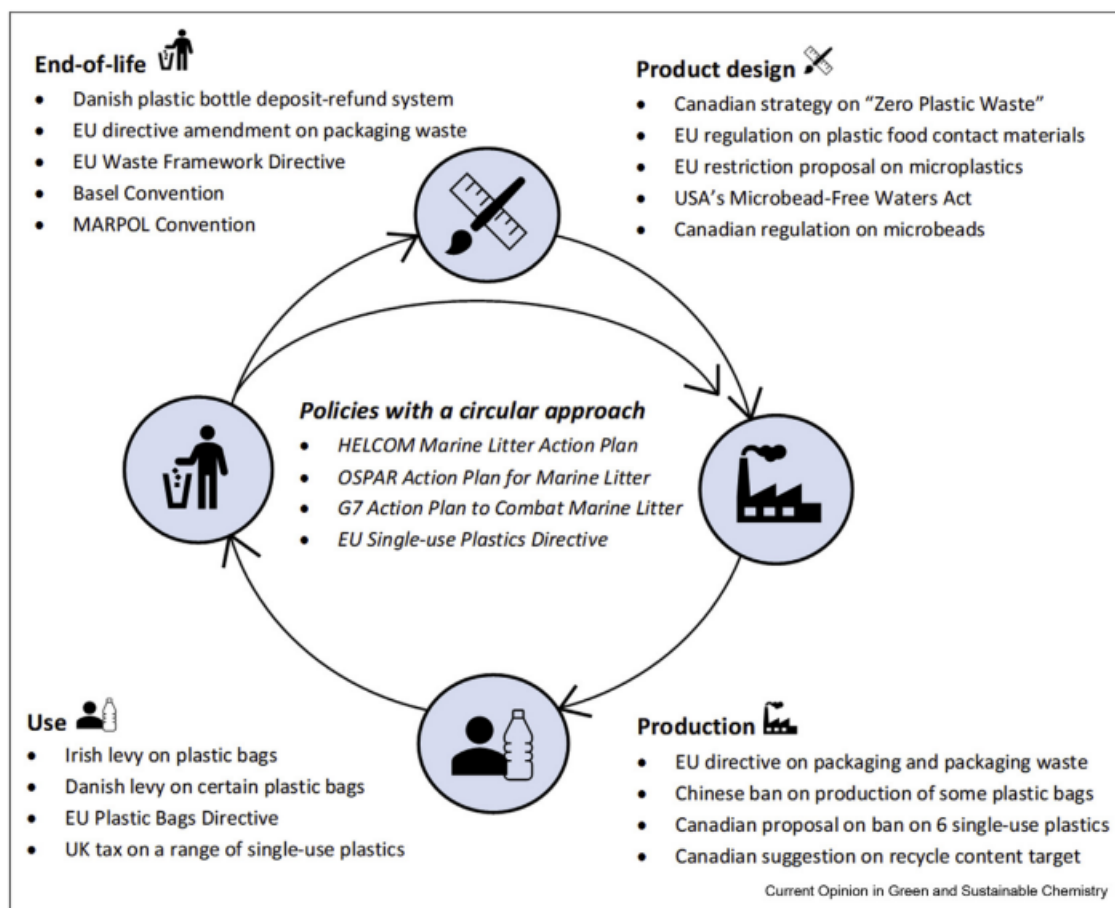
**End-of-life**

- Danish plastic bottle deposit-refund system
- EU directive amendment on packaging waste
- EU Waste Framework Directive
- Basel Convention
- MARPOL Convention

**Product design**

- Canadian strategy on "Zero Plastic Waste"
- EU regulation on plastic food contact materials
- EU restriction proposal on microplastics
- USA's Microbead-Free Waters Act
- Canadian regulation on microbeads

***Policies with a circular approach***

- *HELCOM Marine Litter Action Plan*
- *OSPAR Action Plan for Marine Litter*
- *G7 Action Plan to Combat Marine Litter*
- *EU Single-use Plastics Directive*

**Use**

- Irish levy on plastic bags
- Danish levy on certain plastic bags
- EU Plastic Bags Directive
- UK tax on a range of single-use plastics

**Production**

- EU directive on packaging and packaging waste
- Chinese ban on production of some plastic bags
- Canadian proposal on ban on 6 single-use plastics
- Canadian suggestion on recycle content target

Current Opinion in Green and Sustainable Chemistry